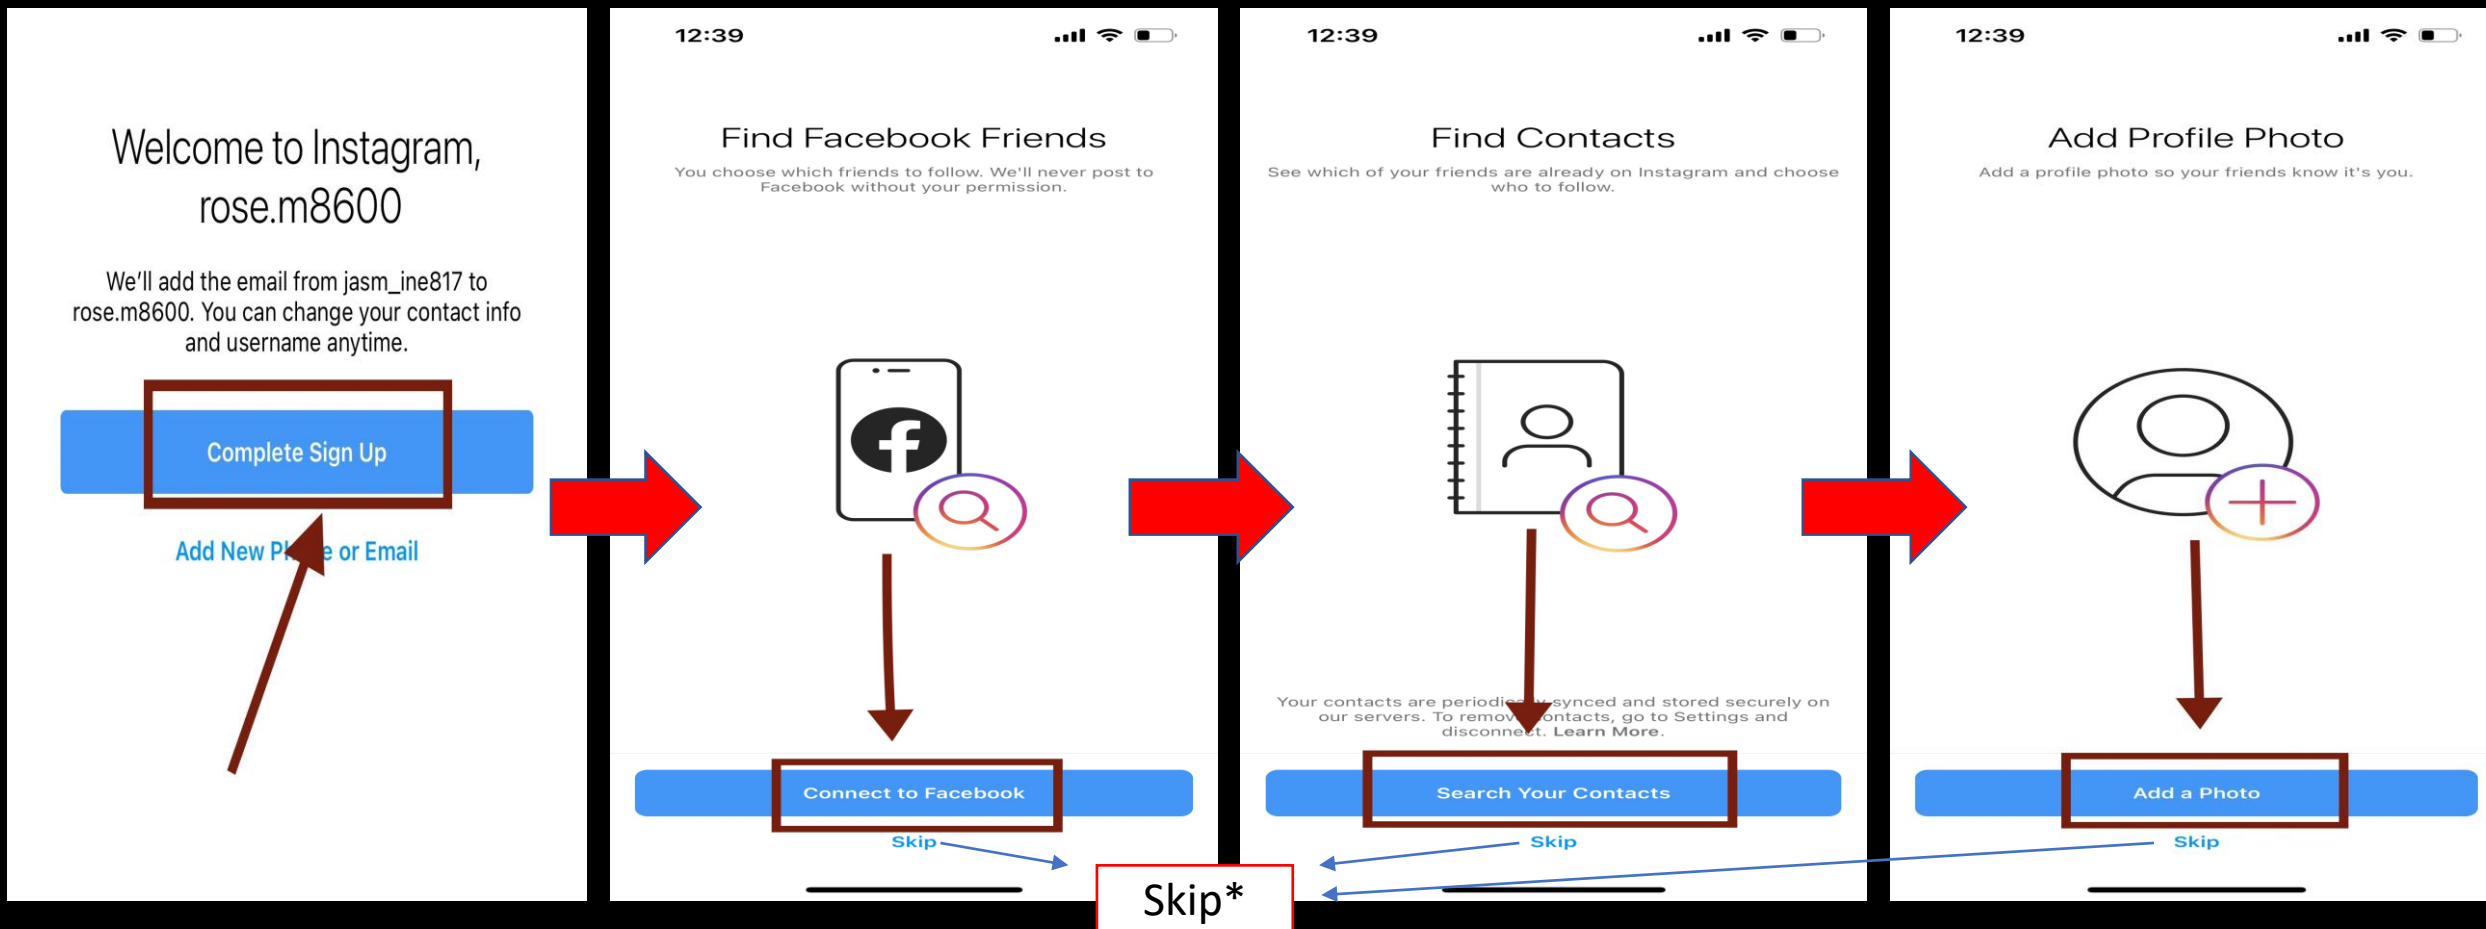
Welcome to Instagram, rose.m8600

We'll add the email from jasm_ine817 to rose.m8600. You can change your contact info and username anytime.

Complete Sign Up

Add New Ph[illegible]e or Email

12:39

Find Facebook Friends

You choose which friends to follow. We'll never post to Facebook without your permission.

Connect to Facebook

Skip

12:39

Find Contacts

See which of your friends are already on Instagram and choose who to follow.

Your contacts are periodi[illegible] synced and stored securely on our servers. To remov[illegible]ontacts, go to Settings and disconne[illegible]t. Learn More.

Search Your Contacts

Skip

12:39

Add Profile Photo

Add a profile photo so your friends know it's you.

Add a Photo

Skip

Skip*